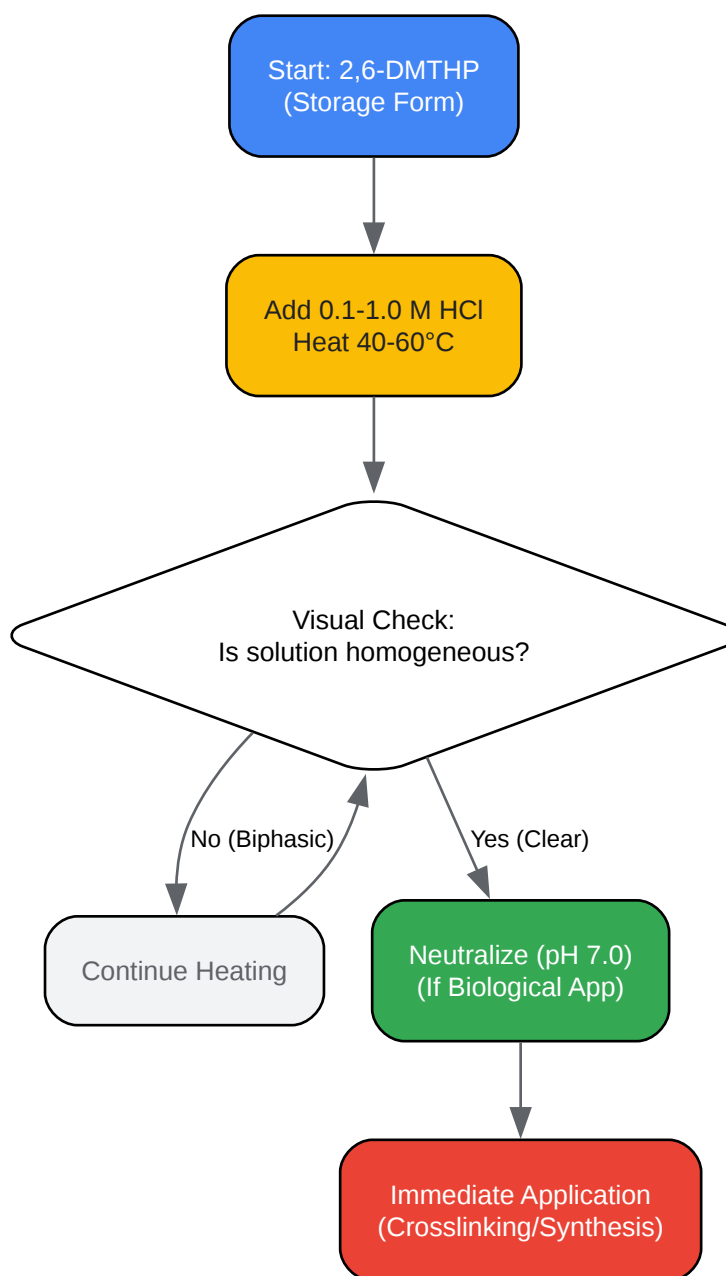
Start: 2,6-DMTHP
(Storage Form)

Add 0.1-1.0 M HCl
Heat 40-60°C

Visual Check:
Is solution homogeneous?

No (Biphasic)

Yes (Clear)

Continue Heating

Neutralize (pH 7.0)
(If Biological App)

Immediate Application
(Crosslinking/Synthesis)